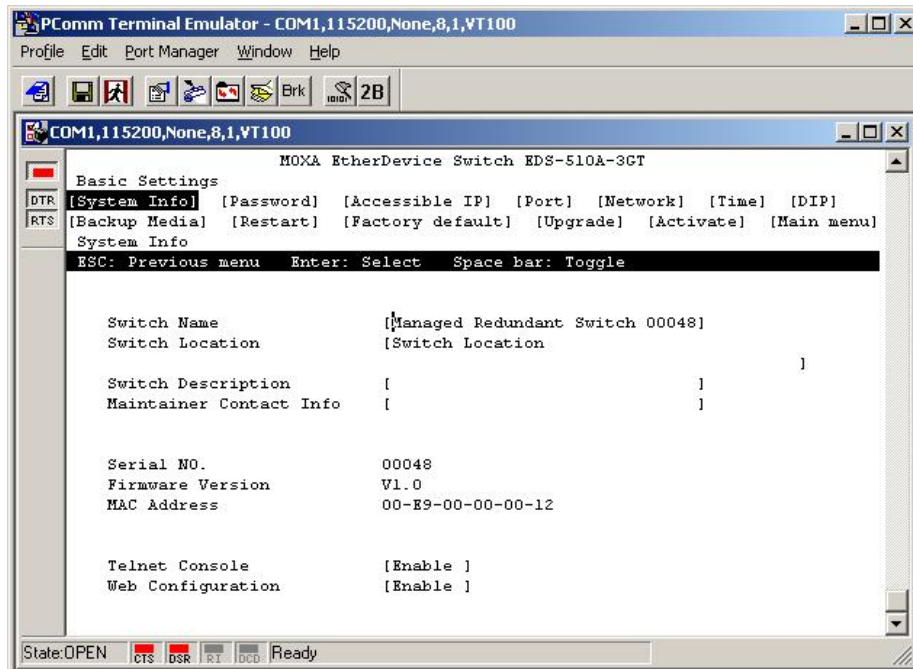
PComm Terminal Emulator - COM1,115200,None,8,1,VT100

Profile Edit Port Manager Window Help

Brk 2B

COM1,115200,None,8,1,VT100

DTR
RTS

MOXA EtherDevice Switch EDS-510A-3GT

Basic Settings

[System Info] [Password] [Accessible IP] [Port] [Network] [Time] [DIP]
[Backup Media] [Restart] [Factory default] [Upgrade] [Activate] [Main menu]

System Info

ESC: Previous menu Enter: Select Space bar: Toggle

Switch Name [Managed Redundant Switch 00048]
Switch Location [Switch Location ]
Switch Description [ ]
Maintainer Contact Info [ ]

Serial NO. 00048
Firmware Version V1.0
MAC Address 00-E9-00-00-00-12

Telnet Console [Enable ]
Web Configuration [Enable ]

State:OPEN CTS DSR RI DCD Ready